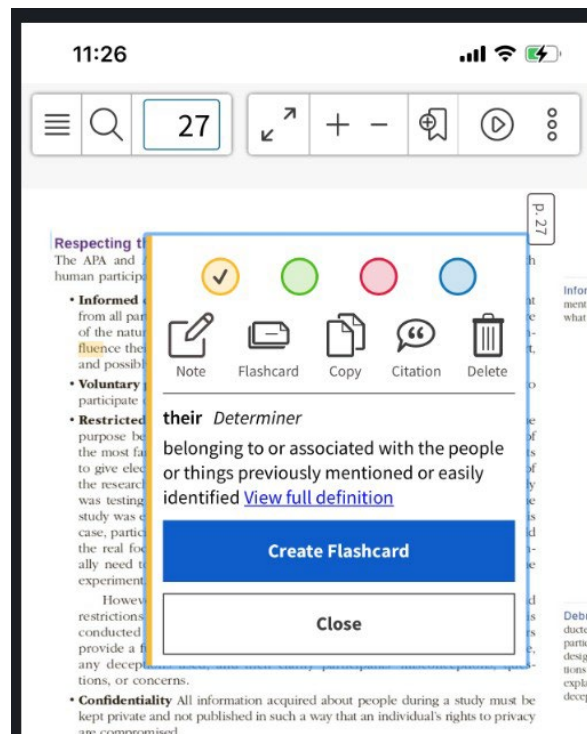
11:26

27

p. 27

Respecting t
The APA and
human particip

• Informed
from all par
of the natu
fluence the
and possib
• Voluntary
participate
• Restricted
purpose be
the most fa
to give ele
the researc
was testing
study was e
case, partic
the real fo
ally need t
experiment
Howe
restrictions
conducted
provide a f
any decep
tions, or concerns.
• Confidentiality All information acquired about people during a study must be kept private and not published in such a way that an individual's rights to privacy are compromised.

Note Flashcard Copy Citation Delete

their Determiner

belonging to or associated with the people or things previously mentioned or easily identified View full definition

Create Flashcard

Close

Infor
ment
what

Debr
ducte
partic
desig
tions
expla
decep